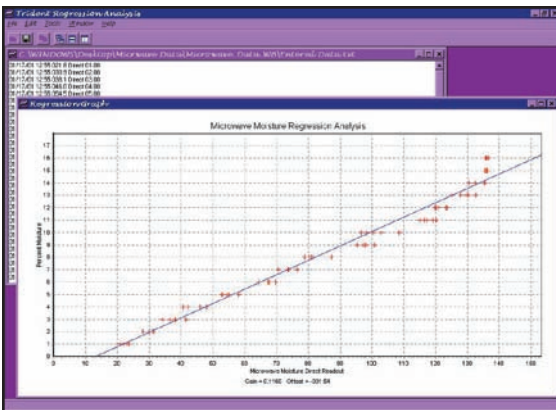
Trident Regression Analysis
File Edit Tools Window Help
C:\WINDOWS\Desktop\Microwave Data\Microwave Data.MB\External Data.txt
08/13/01 12:55:32 0 Direct 01.00
08/13/01 12:55:33 0 Direct 02.00
08/13/01 12:55:35 0 Direct 03.00
08/13/01 12:55:36 0 Direct 04.00
08/13/01 12:55:38 0 Direct 05.00
RegressionGraph
Microwave Moisture Regression Analysis
17
16
15
14
13
12
11
10
9
8
7
6
5
4
3
2
1
0
Percent Moisture
0 10 20 30 40 50 60 70 80 90 100 110 120 130 140 150
Microwave Moisture Direct Readout
Gain = 0.1160 Offset = -001.68